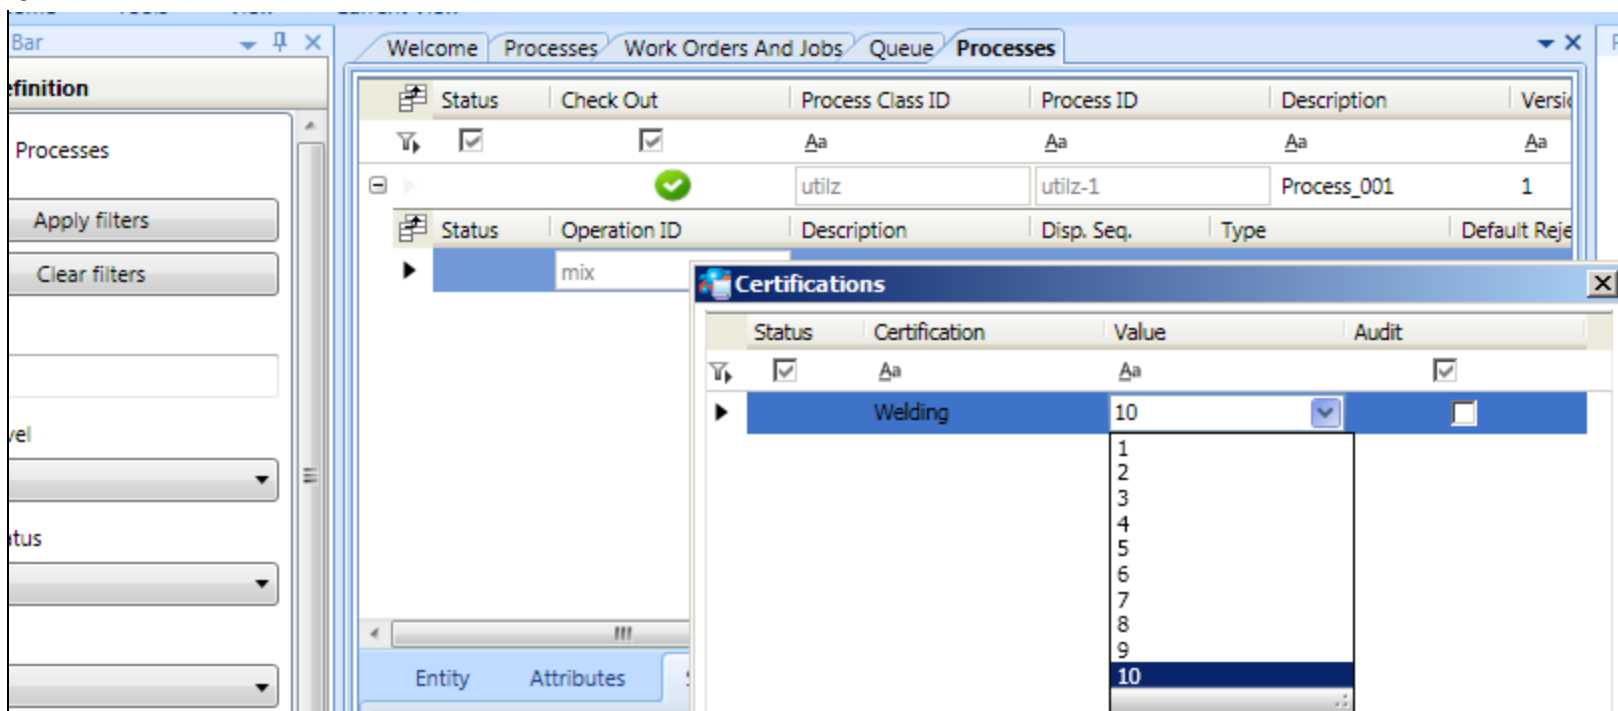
Bar

efinition

Processes

Apply filters

Clear filters

vel

tus

Welcome | Processes | Work Orders And Jobs | Queue | Processes

| Status | Check Out | Process Class ID | Process ID | Description | Versi |
|---|---|---|---|---|---|
| | | Aa | Aa | Aa | Aa |
| | | utilz | utilz-1 | Process_001 | 1 |

| Status | Operation ID | Description | Disp. Seq. | Type | Default Reje |
|---|---|---|---|---|---|
| | mix | | | | |

Entity Attributes

Certifications

| Status | Certification | Value | Audit |
|---|---|---|---|
| | Aa | Aa | |
| | Welding | 10 | |

1
2
3
4
5
6
7
8
9
10